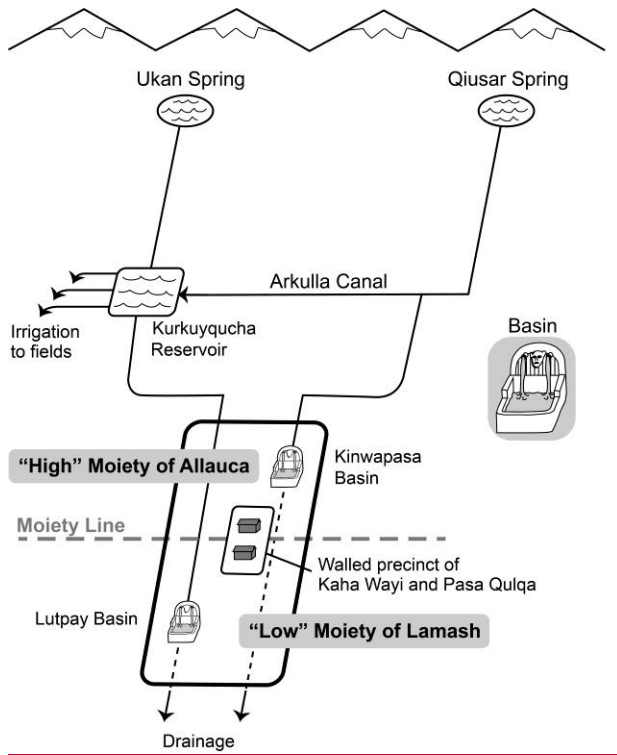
Ukan Spring

Qiusar Spring

Arkulla Canal

Irrigation to fields

Kurkuyqucha Reservoir

Basin

"High" Moiety of Allauca

Kinwapasa Basin

Moiety Line

Walled precinct of Kaha Wayi and Pasa Qulqa

Lutpay Basin

"Low" Moiety of Lamash

Drainage